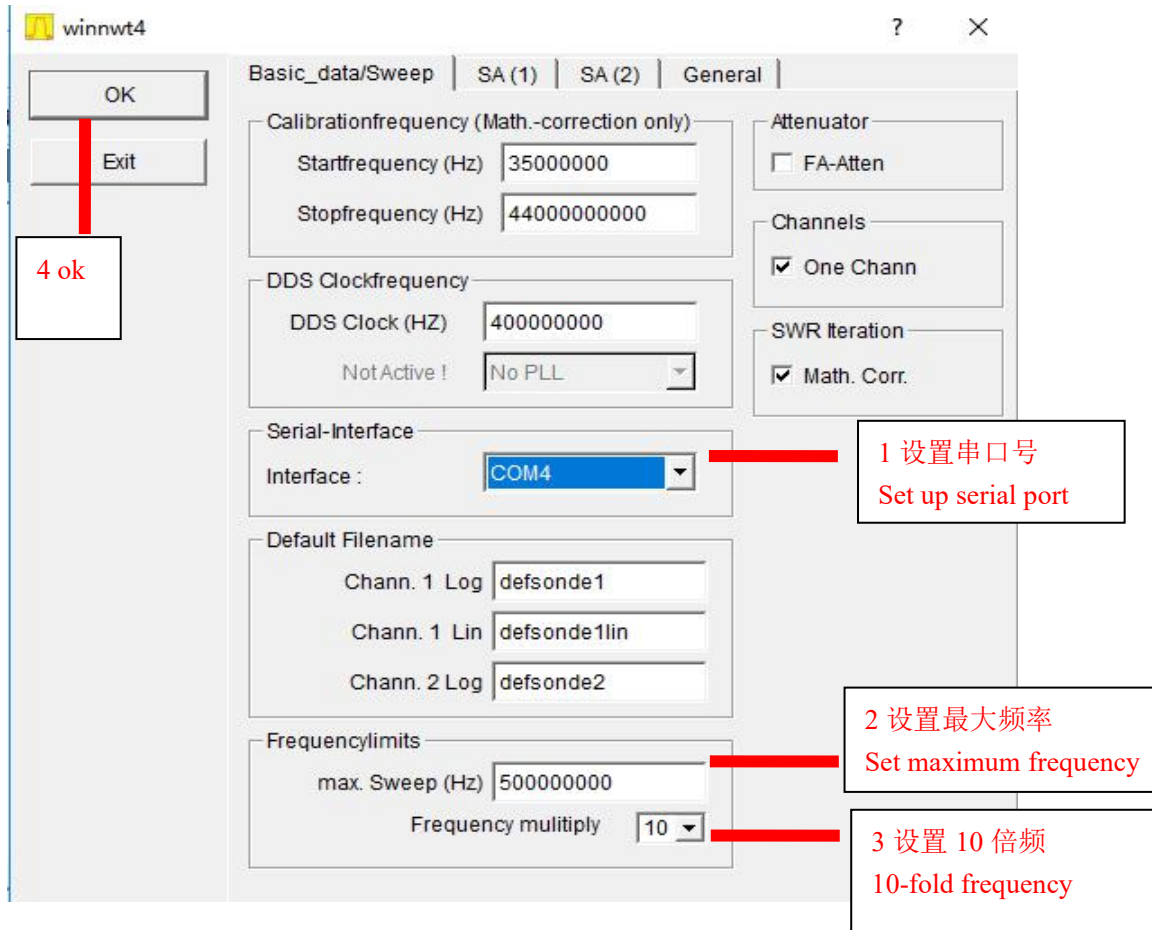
winnwt4

?

OK

Exit

4 ok

Basic_data/Sweep | SA (1) | SA (2) | General

Calibrationfrequency (Math.-correction only)

Startfrequency (Hz) 35000000

Stopfrequency (Hz) 44000000000

DDS Clockfrequency

DDS Clock (HZ) 400000000

Not Active ! No PLL

Serial-Interface

Interface : COM4

Default Filename

Chann. 1 Log defsonde1

Chann. 1 Lin defsonde1lin

Chann. 2 Log defsonde2

Frequencylimits

max. Sweep (Hz) 500000000

Frequency mulitiply 10

Attenuator

FA-Atten

Channels

One Chann

SWR Iteration

Math. Corr.

1 设置串口号
Set up serial port

2 设置最大频率
Set maximum frequency

3 设置 10 倍频
10-fold frequency